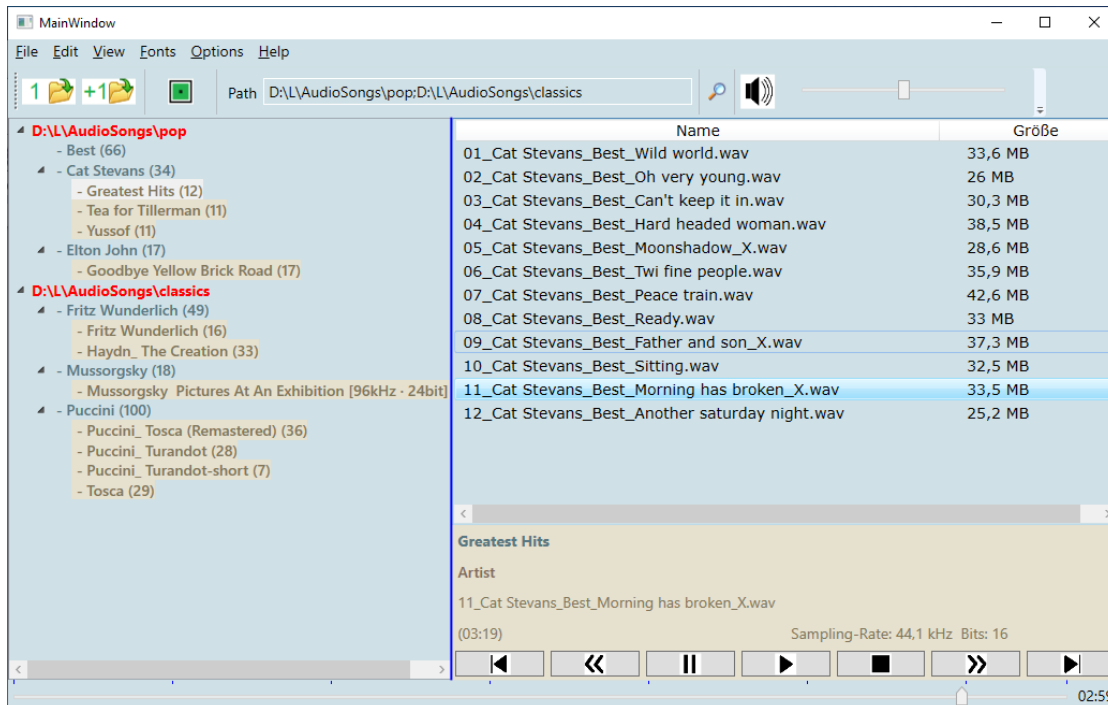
MainWindow

File Edit View Fonts Options Help

1 +1 Path D:\L\AudioSongs\pop;D:\L\AudioSongs\classics

D:\L\AudioSongs\pop
- Best (66)
- Cat Stevans (34)
- Greatest Hits (12)
- Tea for Tillerman (11)
- Yussof (11)
- Elton John (17)
- Goodbye Yellow Brick Road (17)
D:\L\AudioSongs\classics
- Fritz Wunderlich (49)
- Fritz Wunderlich (16)
- Haydn_ The Creation (33)
- Mussorgsky (18)
- Mussorgsky Pictures At An Exhibition [96kHz · 24bit]
- Puccini (100)
- Puccini_ Tosca (Remastered) (36)
- Puccini_ Turandot (28)
- Puccini_ Turandot-short (7)
- Tosca (29)

| Name | Größe |
|---|---|
| 01_Cat Stevans_Best_Wild world.wav | 33,6 MB |
| 02_Cat Stevans_Best_Oh very young.wav | 26 MB |
| 03_Cat Stevans_Best_Can't keep it in.wav | 30,3 MB |
| 04_Cat Stevans_Best_Hard headed woman.wav | 38,5 MB |
| 05_Cat Stevans_Best_Moonshadow_X.wav | 28,6 MB |
| 06_Cat Stevans_Best_Twi fine people.wav | 35,9 MB |
| 07_Cat Stevans_Best_Peace train.wav | 42,6 MB |
| 08_Cat Stevans_Best_Ready.wav | 33 MB |
| 09_Cat Stevans_Best_Father and son_X.wav | 37,3 MB |
| 10_Cat Stevans_Best_Sitting.wav | 32,5 MB |
| 11_Cat Stevans_Best_Morning has broken_X.wav | 33,5 MB |
| 12_Cat Stevans_Best_Another saturday night.wav | 25,2 MB |

Greatest Hits

Artist

11_Cat Stevans_Best_Morning has broken_X.wav

(03:19) Sampling-Rate: 44,1 kHz Bits: 16

02:5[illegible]